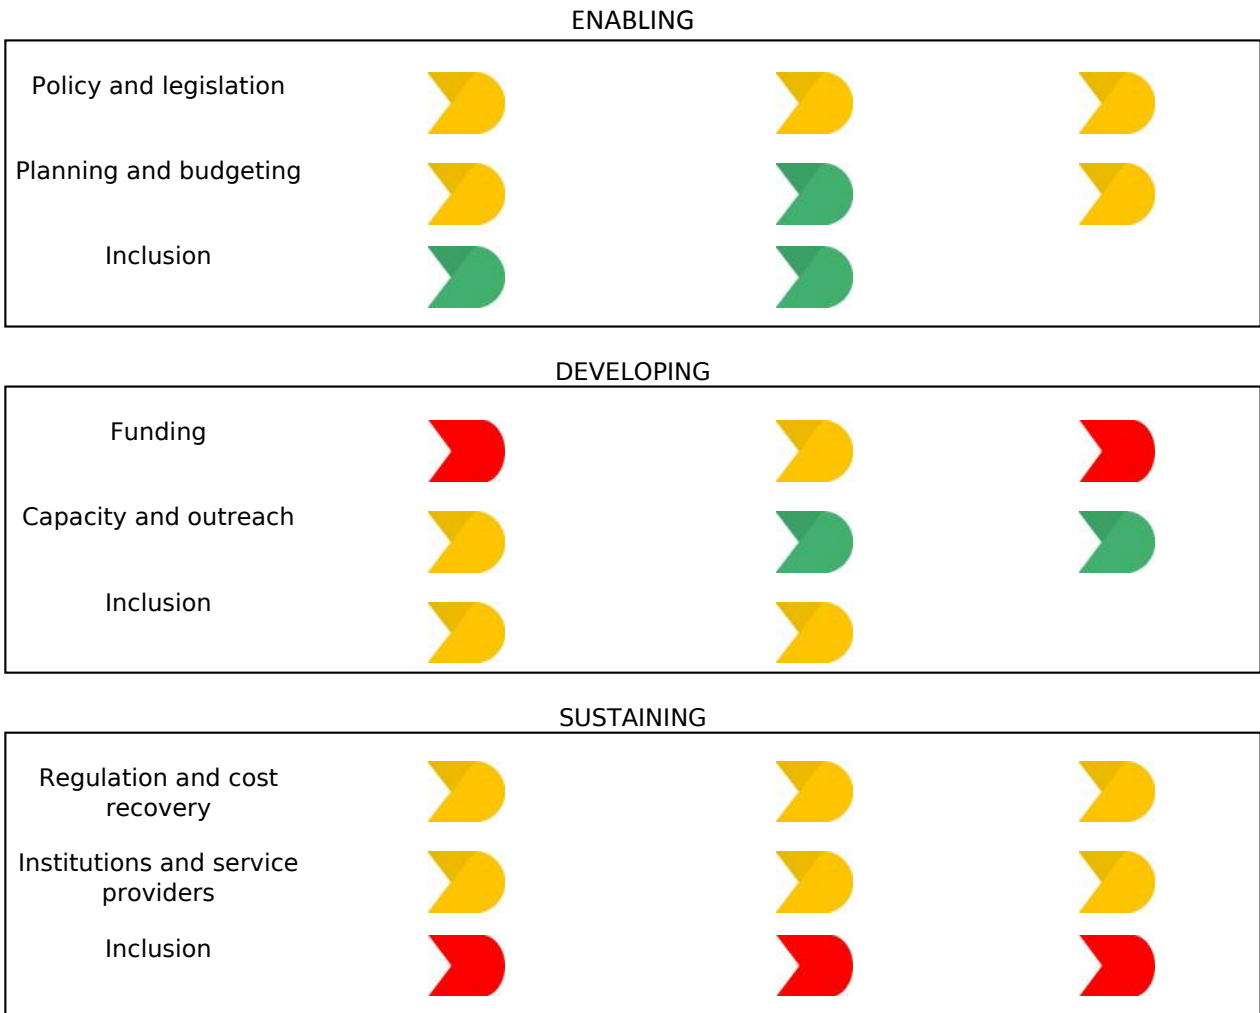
ENABLING

Policy and legislation

Planning and budgeting

Inclusion

DEVELOPING

Funding

Capacity and outreach

Inclusion

SUSTAINING

Regulation and cost recovery

Institutions and service providers

Inclusion